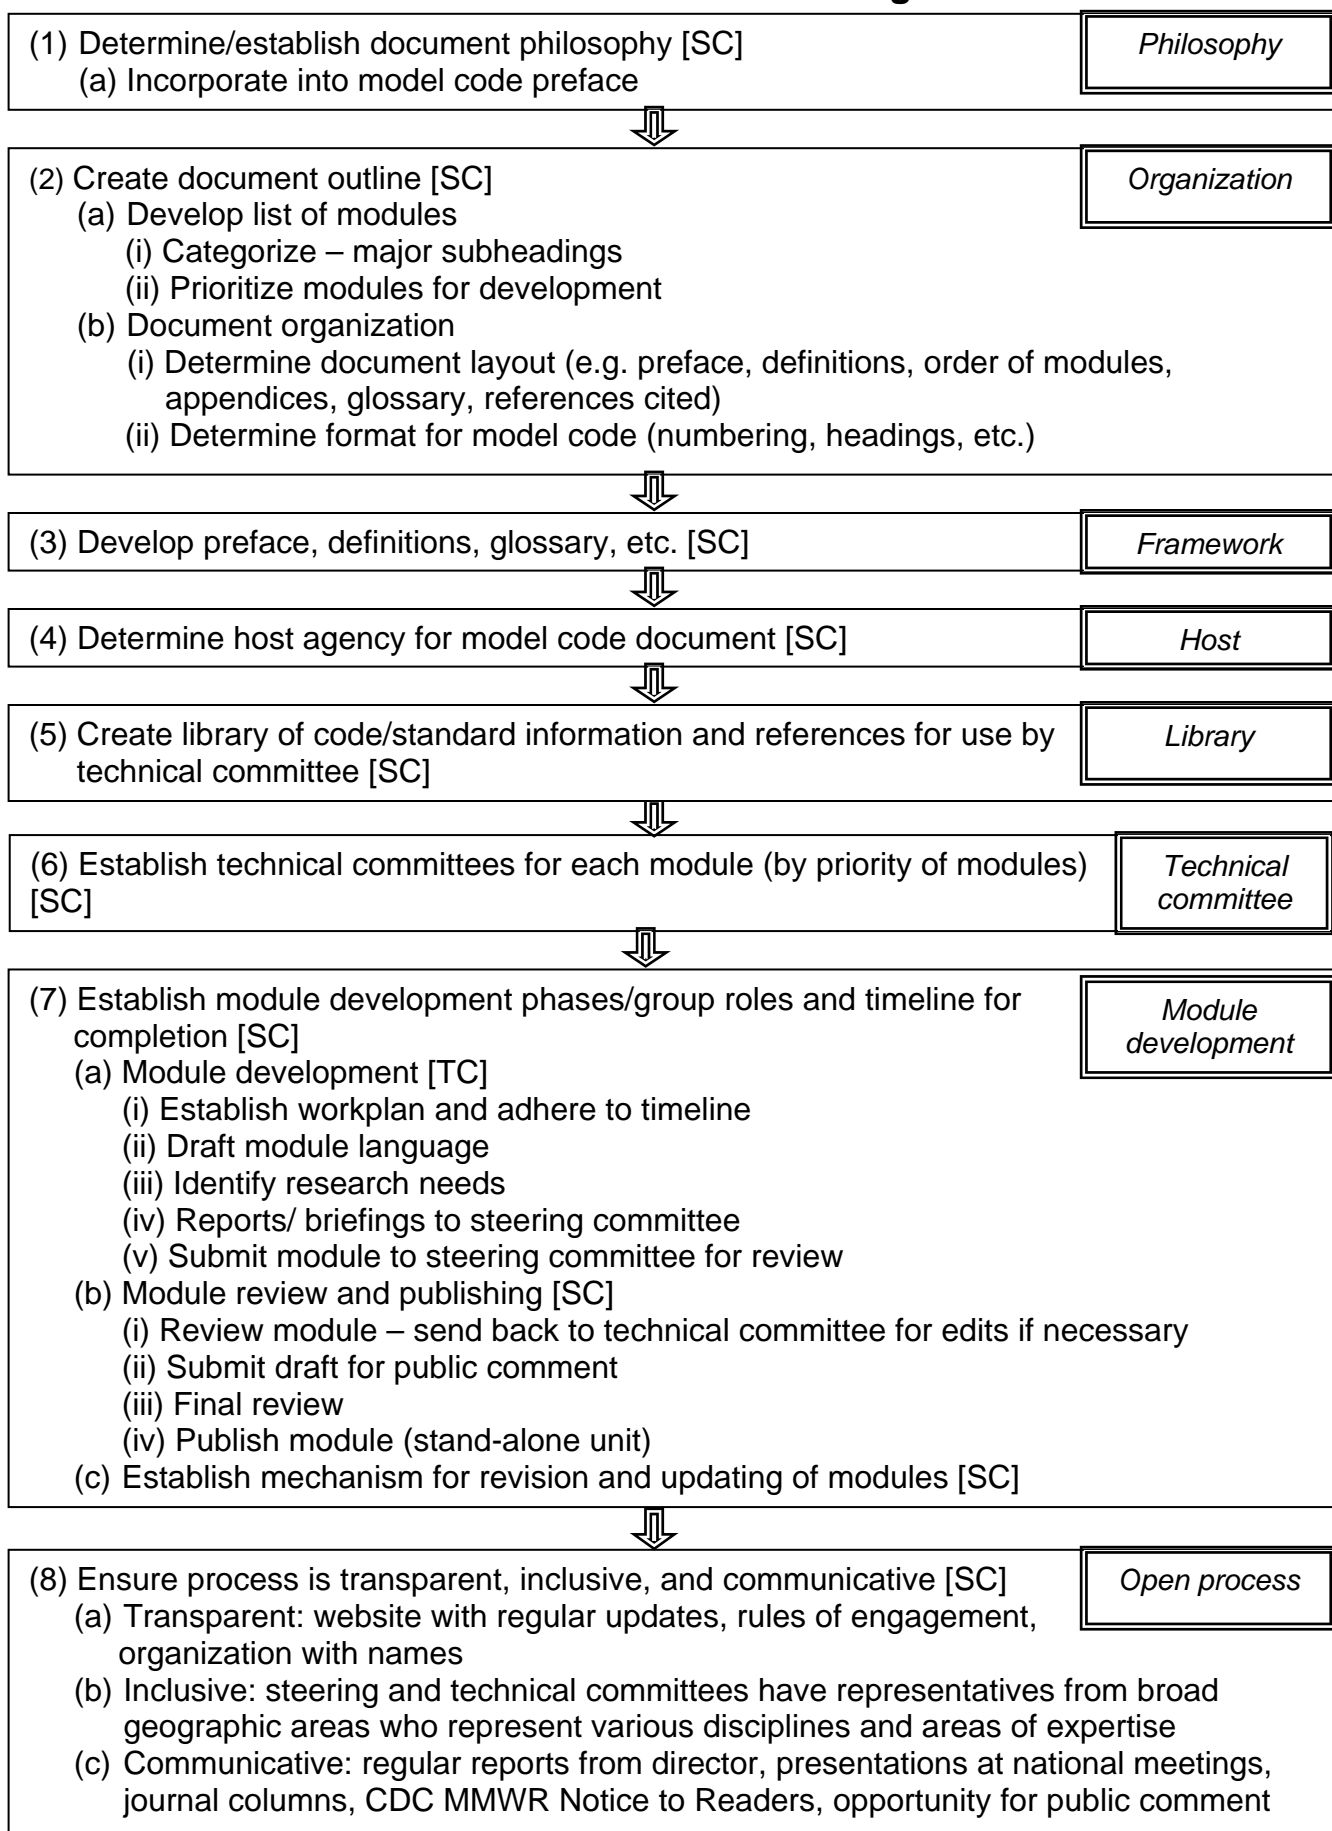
(1) Determine/establish document philosophy [SC]
(a) Incorporate into model code preface

Philosophy

(2) Create document outline [SC]
(a) Develop list of modules
(i) Categorize – major subheadings
(ii) Prioritize modules for development
(b) Document organization
(i) Determine document layout (e.g. preface, definitions, order of modules, appendices, glossary, references cited)
(ii) Determine format for model code (numbering, headings, etc.)

Organization

(3) Develop preface, definitions, glossary, etc. [SC]

Framework

(4) Determine host agency for model code document [SC]

Host

(5) Create library of code/standard information and references for use by technical committee [SC]

Library

(6) Establish technical committees for each module (by priority of modules) [SC]

Technical committee

(7) Establish module development phases/group roles and timeline for completion [SC]
(a) Module development [TC]
(i) Establish workplan and adhere to timeline
(ii) Draft module language
(iii) Identify research needs
(iv) Reports/ briefings to steering committee
(v) Submit module to steering committee for review
(b) Module review and publishing [SC]
(i) Review module – send back to technical committee for edits if necessary
(ii) Submit draft for public comment
(iii) Final review
(iv) Publish module (stand-alone unit)
(c) Establish mechanism for revision and updating of modules [SC]

Module development

(8) Ensure process is transparent, inclusive, and communicative [SC]
(a) Transparent: website with regular updates, rules of engagement, organization with names
(b) Inclusive: steering and technical committees have representatives from broad geographic areas who represent various disciplines and areas of expertise
(c) Communicative: regular reports from director, presentations at national meetings, journal columns, CDC MMWR Notice to Readers, opportunity for public comment

Open process